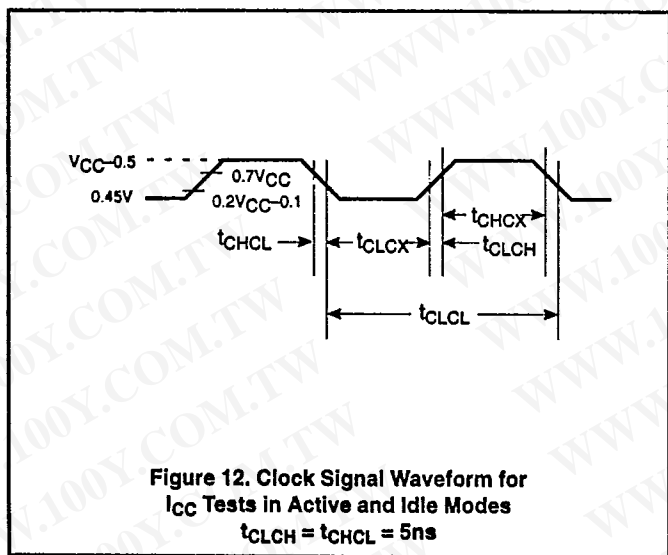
$V_{CC}$–0.5
0.45V
$0.7V_{CC}$
$0.2V_{CC}$–0.1
$t_{CHCL}$
$t_{CLCX}$
$t_{CHCX}$
$t_{CLCH}$
$t_{CLCL}$

WWW.100Y.COM.TW

Figure 12. Clock Signal Waveform for $I_{CC}$ Tests in Active and Idle Modes
$t_{CLCH} = t_{CHCL} = 5ns$